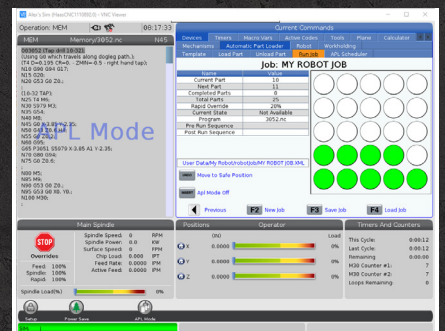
Alex's 3m (Haas[MC?]) - VNC Viewer

Operation: MEM 08:17:33

MEM Memory/3052.nc N45

O03052 (Tap drill 10-32);
(using sd which travels along dogleg path.);
(T4 D=0.105 CR=0. - ZMIN=-0.5 - right hand tap);
N10 G90 G94 G17;
N15 G20;
N20 G53 G0 Z0.;

(10-32 TAP);
N25 T4 M6;
N30 S979 M3;
N35 G54;
N40 M8;
N45 G0 X1.3... Y2.35;
N50 G43 Z0.6 H4;
N55 G0 Z0.2;
N60 G95;
G65 P3651 S5079 X 3.85 A1 Y-2.35;
N70 G80 G94;
N75 G0 Z0.6;

N80 M5;
N85 M9;
N90 G53 G0 Z0.;
N95 G53 G0 X0. Y0.;
N100 M30;

APL Mode

Current Commands

Devices | Timers | Macro Vars | Active Codes | Tools | Maintenance | Calculator
Mechanisms | Automatic Part Loader | Robot | Workholding
Template | Load Part | Unload Part | Run Job | APL Scheduler

Job: MY ROBOT JOB

| Name | Value |
|---|---|
| Current Part | 10 |
| Next Part | 11 |
| Completed Parts | 0 |
| Total Parts | 25 |
| Rapid Override | 20% |
| Current State | Not Available |
| Program | 3052.nc |
| Pre Run Sequence | |
| Post Run Sequence | |

User Data/My Robot/robotJob/MY ROBOT JOB.XML

Move to Safe Position

Apl Mode Off

Previous | F2 New Job | F3 Save Job | F4 Load Job

Main Spindle

STOP
Overrides
Feed: 100%
Spindle: 100%
Rapid: 100%

| | | |
|---|---|---|
| Spindle Speed: | 0 | RPM |
| Spindle Power: | 0 | KW |
| Surface Speed: | 0 | FPM |
| Chip Load: | 0.000 | IPT |
| Feed Rate: | 0.0000 | IPM |
| Active Feed: | 0.0000 | IPM |

Spindle Load(%) 0%

Positions | Operator | Load
X (IN) 0.0000 0%
Y 0.0000 0%
Z 0.0000 0%

Timers And Counters
This Cycle: 0:00:12
Last Cycle: 0:00:12
Remaining: 00:00:00
M30 Counter #1: 7
M30 Counter #2: 7
Loops Remaining: 0

Setup | Power Save | APL Mode